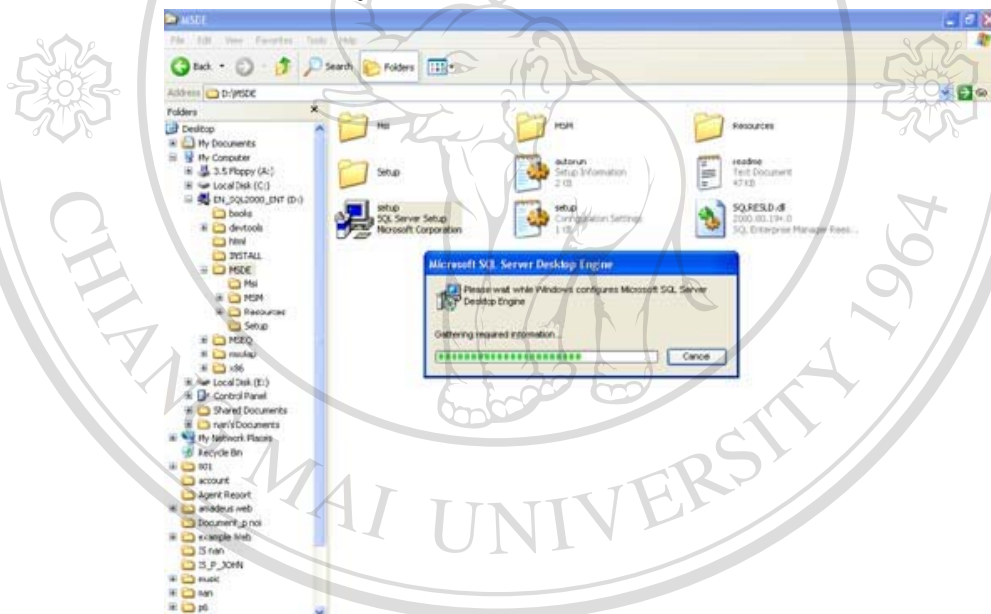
MSDE

File Edit View Favorites Tools Help

Back Search Folders

Address D:\MSDE

Folders

Desktop
My Documents
My Computer
3.5 Floppy (A:)
Local Disk (C:)
EN_SQL2000_ENT (D:)
books
devtools
html
INSTALL
MSDE
Msi
MSM
Resources
Setup
MSEQ
msolap
x86
Local Disk (E:)
Control Panel
Shared Documents
nan's Documents
My Network Places
Recycle Bin
001
account
Agent Resort
amadeus web
Document_p noi
example Web
IS nan
IS_P_JOHN
music
nan
p6

Msi
MSM
Resources
Setup
autorun
Setup Information
2 KB
readme
Text Document
47 KB
setup
SQL Server Setup
Microsoft Corporation
setup
Configuration Settings
1 KB
SQLRESLD.dll
2000.80.194.0
SQL Enterprise Manager Reso...

Microsoft SQL Server Desktop Engine

Please wait while Windows configures Microsoft SQL Server Desktop Engine

Gathering required information...

Cancel

CHIANG MAI UNIVERSITY 1964